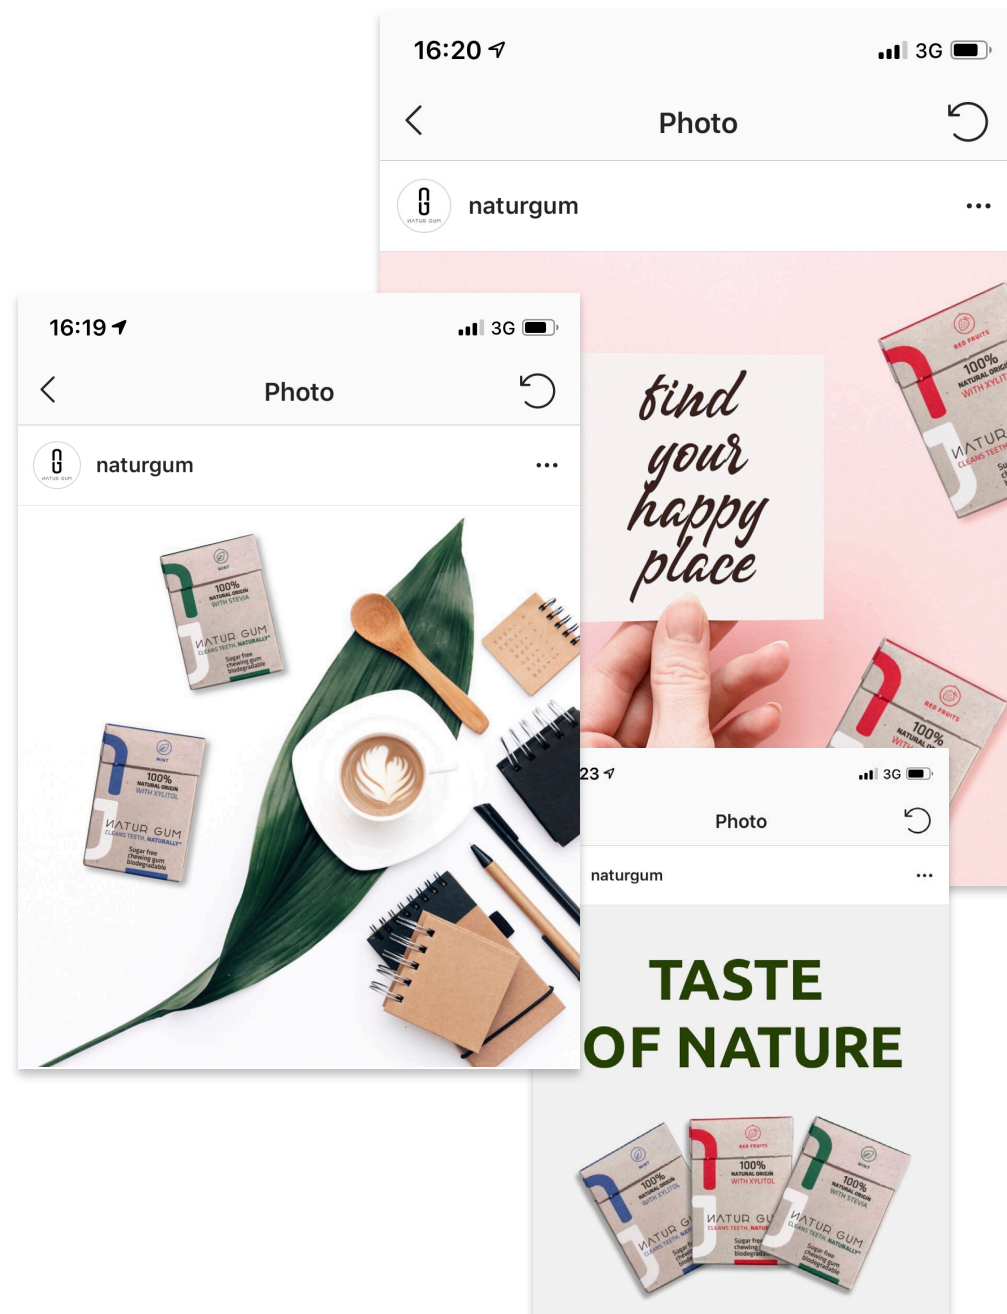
16:20

3G

Photo

naturgum

RED FRUITS

100%
NATURAL ORIGIN
WITH XYLIT

NATUR
CLEANS TEETH

find your happy place

RED FRUITS

100%
NATURAL

16:19

3G

Photo

naturgum

MINT

100%
NATURAL ORIGIN
WITH STEVIA

NATUR GUM
CLEANS TEETH, NATURALLY

Sugar free chewing gum biodegradable

MINT

100%
NATURAL ORIGIN
WITH XYLITOL

NATUR GUM
CLEANS TEETH, NATURALLY

Sugar free chewing gum biodegradable

23

3G

Photo

naturgum

TASTE OF NATURE

MINT

100%
NATURAL ORIGIN
WITH XYLITOL

NATUR G
CLEANS TEETH, NAT

RED FRUITS

100%
NATURAL ORIGIN
WITH XYLITOL

NATUR GU
CLEANS TEETH, NATUR

Sugar free chewing biodegradable

MINT

100%
NATURAL ORIGIN
WITH STEVIA

NATUR GUM
CLEANS TEETH, NATURALLY

Sugar free chewing gum biodegradable